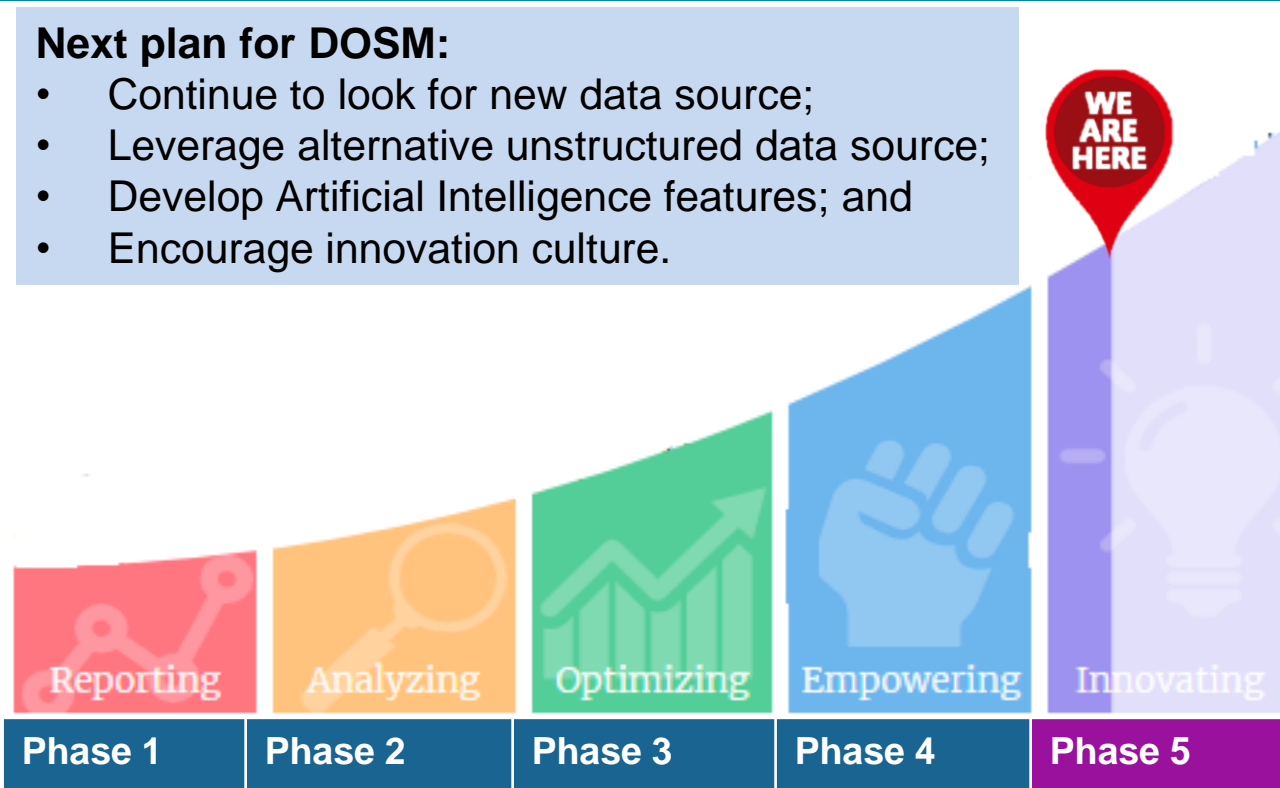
**Next plan for DOSM:**

- Continue to look for new data source;
- Leverage alternative unstructured data source;
- Develop Artificial Intelligence features; and
- Encourage innovation culture.

WE ARE HERE

Reporting

Analyzing

Optimizing

Empowering

Innovating

| Phase 1 | Phase 2 | Phase 3 | Phase 4 | Phase 5 |
|---|---|---|---|---|